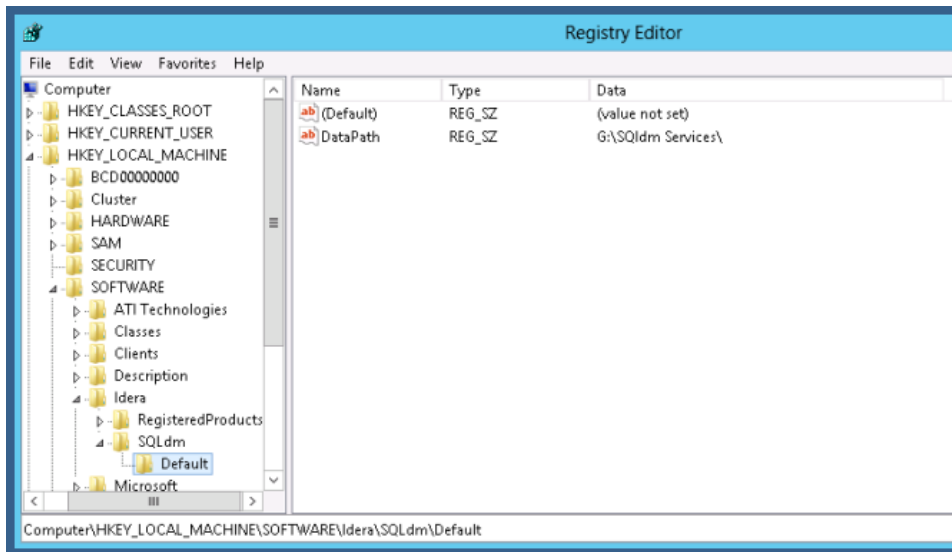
Registry Editor

File Edit View Favorites Help

Computer
HKEY_CLASSES_ROOT
HKEY_CURRENT_USER
HKEY_LOCAL_MACHINE
BCD00000000
Cluster
HARDWARE
SAM
SECURITY
SOFTWARE
ATI Technologies
Classes
Clients
Description
Idera
RegisteredProducts
SQLdm
Default
Microsoft

| Name | Type | Data |
|---|---|---|
| (Default) | REG_SZ | (value not set) |
| DataPath | REG_SZ | G:\SQldm Services\ |

Computer\HKEY_LOCAL_MACHINE\SOFTWARE\Idera\SQLdm\Default